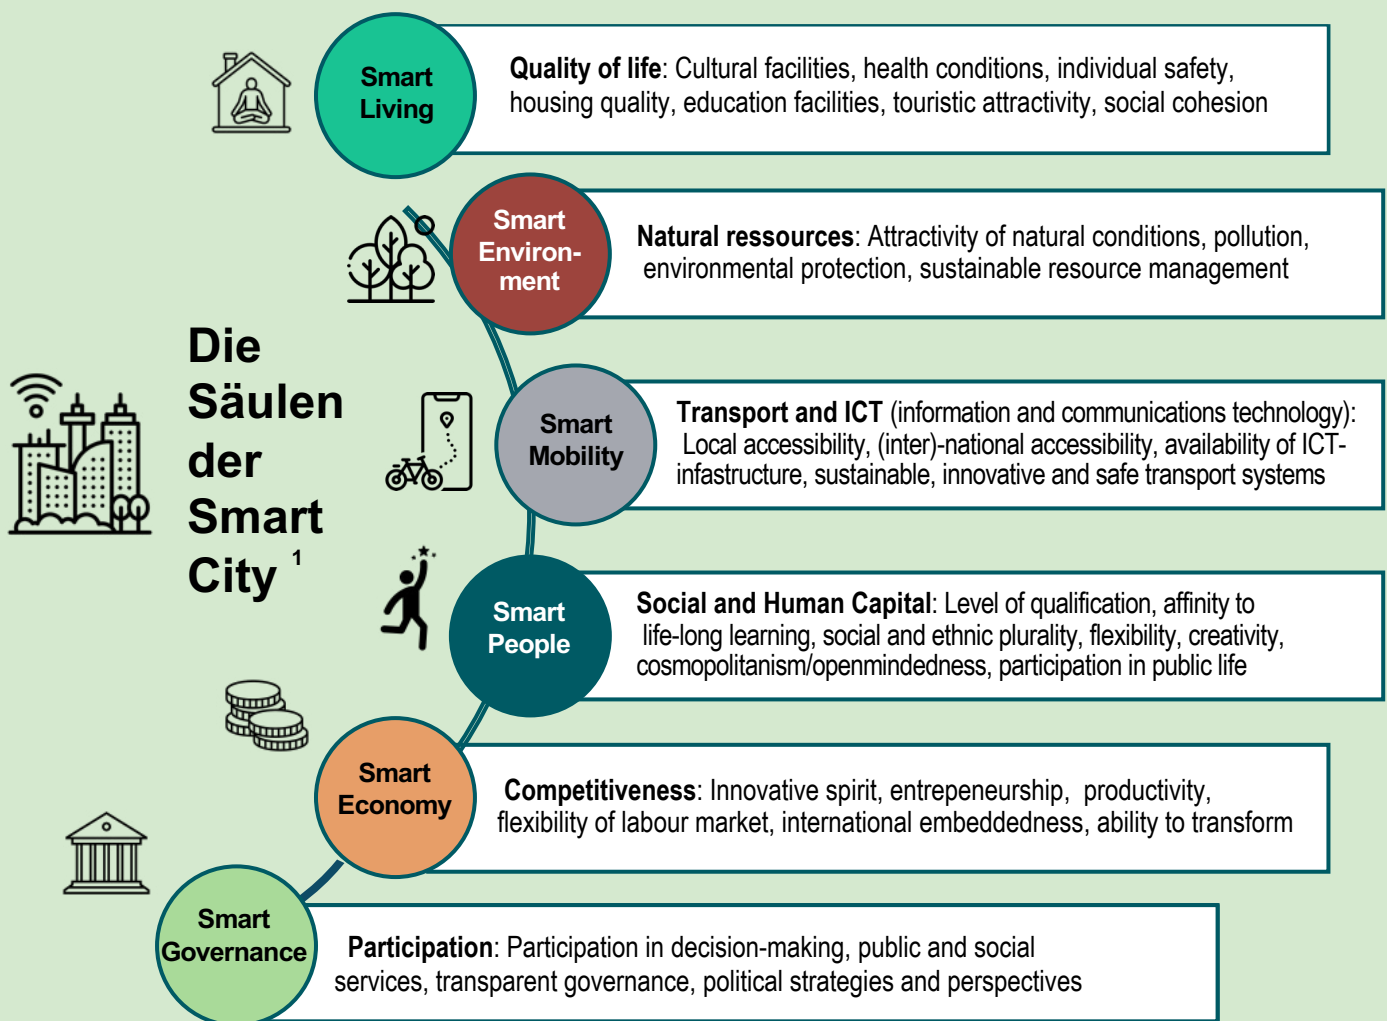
Die Säulen der Smart City $^1$

Smart Living

Quality of life: Cultural facilities, health conditions, individual safety, housing quality, education facilities, touristic attractivity, social cohesion

Smart Environment

Natural ressources: Attractivity of natural conditions, pollution, environmental protection, sustainable resource management

Smart Mobility

Transport and ICT (information and communications technology): Local accessibility, (inter)-national accessibility, availability of ICT-infastructure, sustainable, innovative and safe transport systems

Smart People

Social and Human Capital: Level of qualification, affinity to life-long learning, social and ethnic plurality, flexibility, creativity, cosmopolitanism/openmindedness, participation in public life

Smart Economy

Competitiveness: Innovative spirit, entrepeneurship, productivity, flexibility of labour market, international embeddedness, ability to transform

Smart Governance

Participation: Participation in decision-making, public and social services, transparent governance, political strategies and perspectives